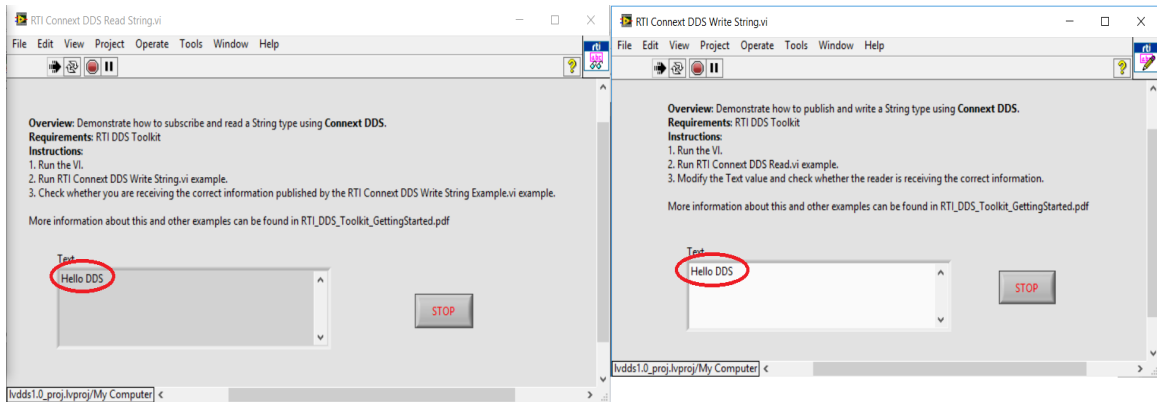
RTI Connext DDS Read String.vi

File Edit View Project Operate Tools Window Help

Overview: Demonstrate how to subscribe and read a String type using Connext DDS.
Requirements: RTI DDS Toolkit
Instructions:
1. Run the VI.
2. Run RTI Connext DDS Write String.vi example.
3. Check whether you are receiving the correct information published by the RTI Connext DDS Write String Example.vi example.

More information about this and other examples can be found in RTI_DDS_Toolkit_GettingStarted.pdf

Text
Hello DDS

STOP

lvdds1.0_proj.lvproj/My Computer

RTI Connext DDS Write String.vi

File Edit View Project Operate Tools Window Help

Overview: Demonstrate how to publish and write a String type using Connext DDS.
Requirements: RTI DDS Toolkit
Instructions:
1. Run the VI.
2. Run RTI Connext DDS Read.vi example.
3. Modify the Text value and check whether the reader is receiving the correct information.

More information about this and other examples can be found in RTI_DDS_Toolkit_GettingStarted.pdf

Text
Hello DDS

STOP

lvdds1.0_proj.lvproj/My Computer